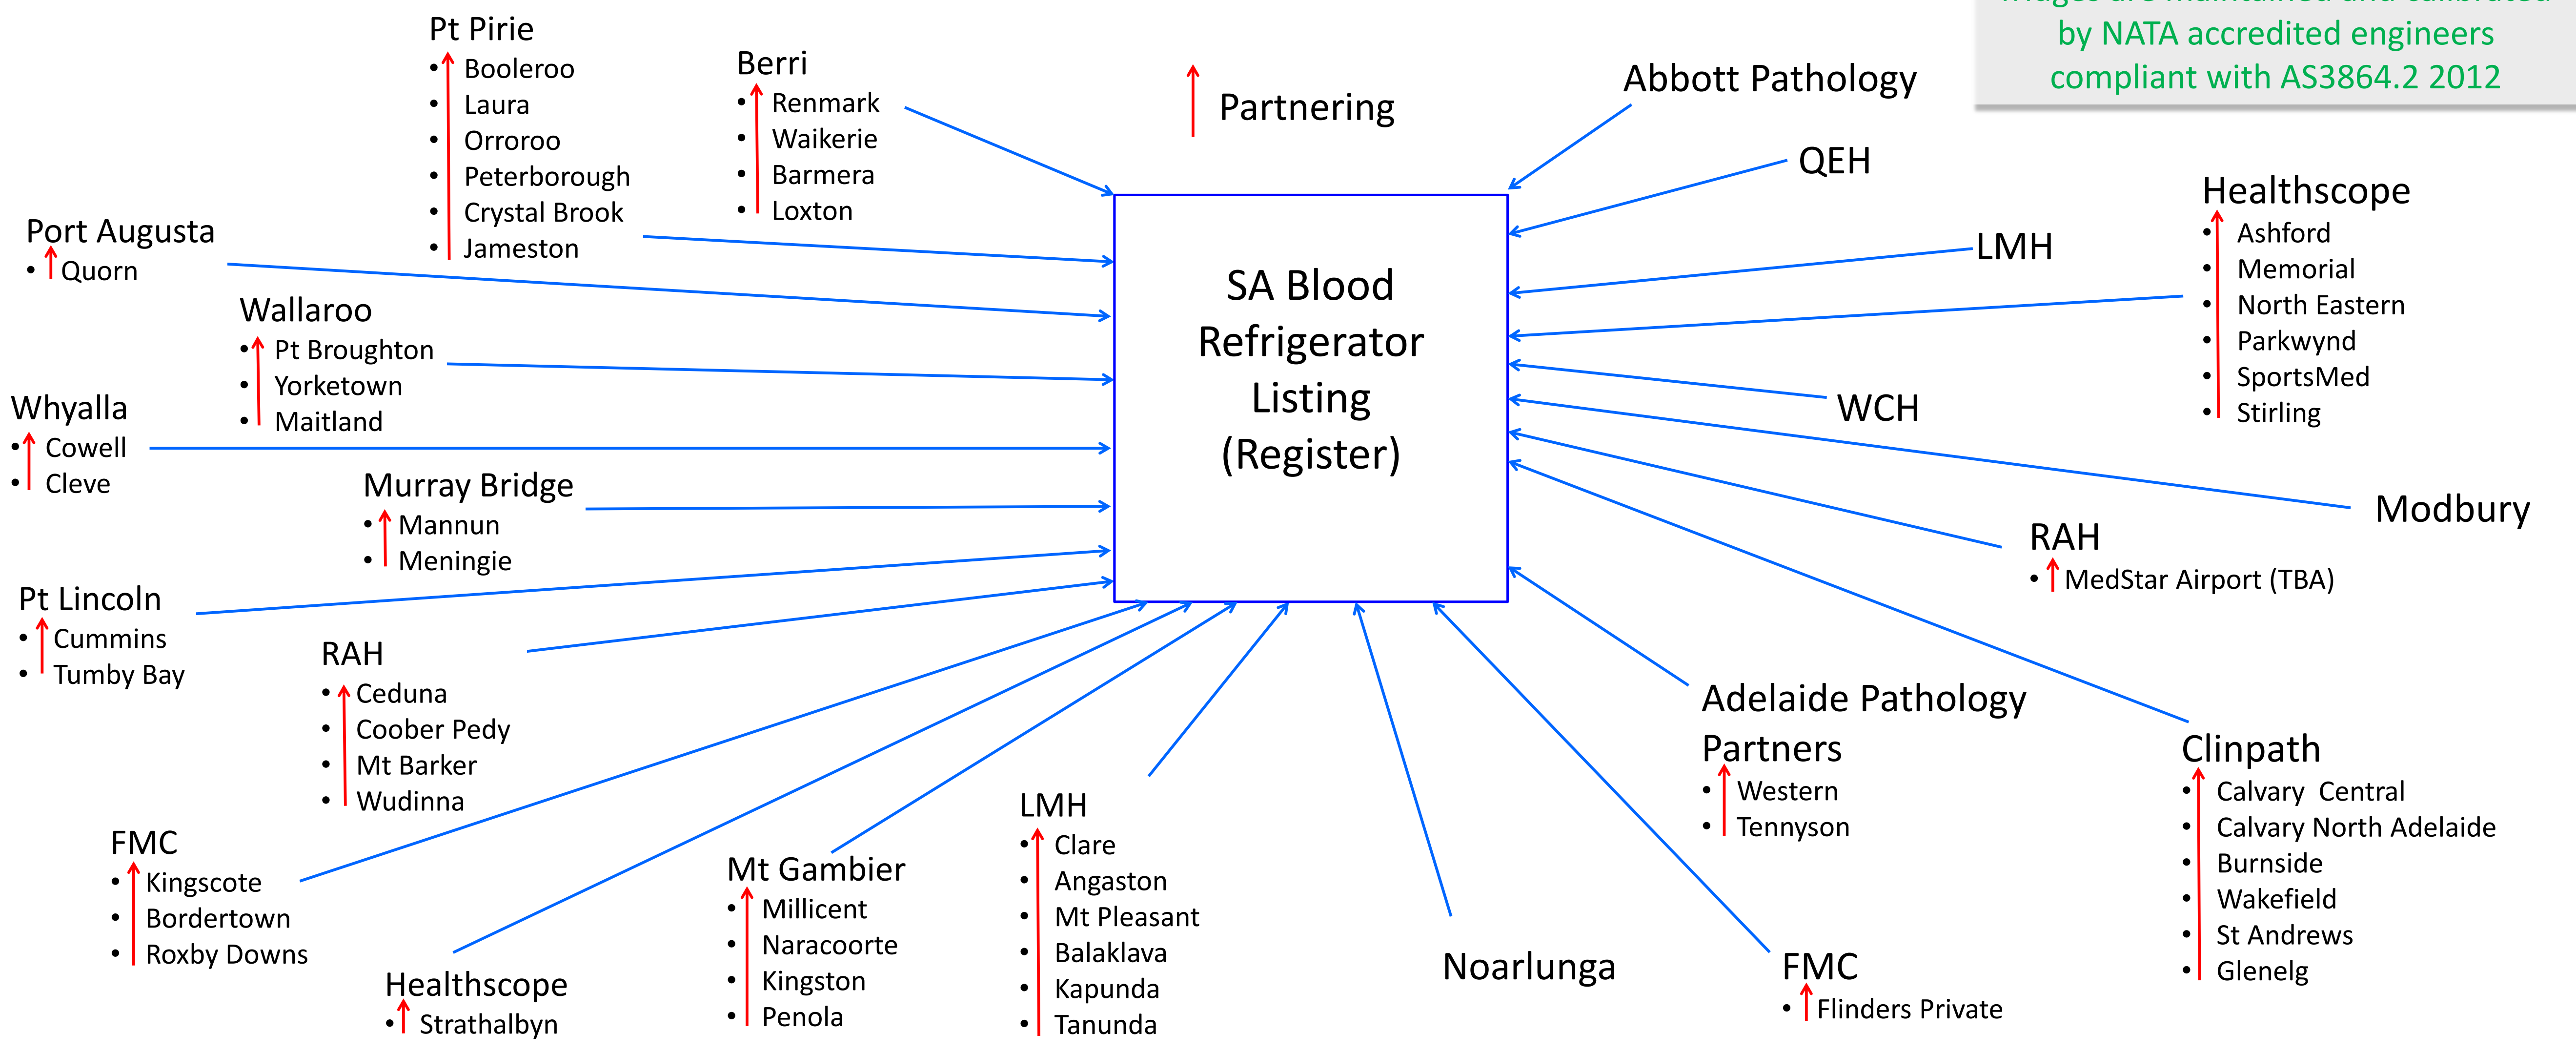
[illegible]
by NATA accredited engineers
compliant with AS3864.2 2012

Pt Pirie
- Booleroo
- Laura
- Orroroo
- Peterborough
- Crystal Brook
- Jameston

Berri
- Renmark
- Waikerie
- Barmera
- Loxton

Partnering

Abbott Pathology

QEH

Healthscope
- Ashford
- Memorial
- North Eastern
- Parkwynd
- SportsMed
- Stirling

LMH

Port Augusta
- Quorn

Wallaroo
- Pt Broughton
- Yorketown
- Maitland

SA Blood Refrigerator Listing (Register)

WCH

Whyalla
- Cowell
- Cleve

Murray Bridge
- Mannun
- Meningie

Modbury

RAH
- MedStar Airport (TBA)

Pt Lincoln
- Cummins
- Tumby Bay

RAH
- Ceduna
- Coober Pedy
- Mt Barker
- Wudinna

Adelaide Pathology Partners
- Western
- Tennyson

Clinpath
- Calvary Central
- Calvary North Adelaide
- Burnside
- Wakefield
- St Andrews
- Glenelg

FMC
- Kingscote
- Bordertown
- Roxby Downs

Mt Gambier
- Millicent
- Naracoorte
- Kingston
- Penola

LMH
- Clare
- Angaston
- Mt Pleasant
- Balaklava
- Kapunda
- Tanunda

Noarlunga

FMC
- Flinders Private

Healthscope
- Strathalbyn